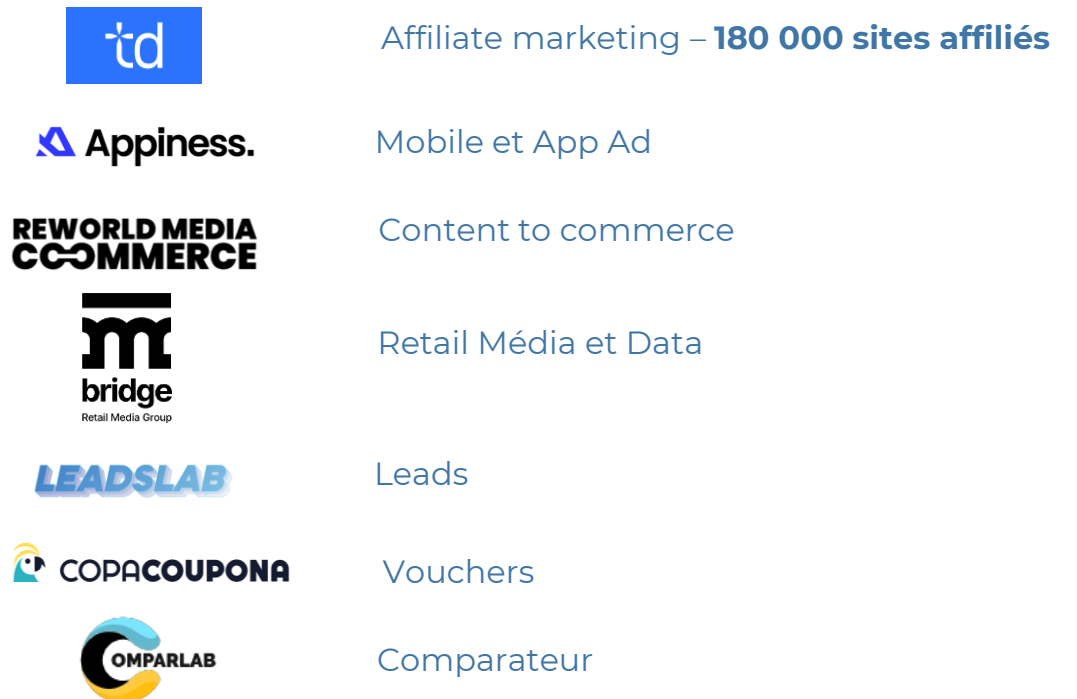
td

Affiliate marketing – **180 000 sites affiliés**

Appiness.

Mobile et App Ad

REWORLD MEDIA COMMERCE

Content to commerce

bridge
Retail Media Group

Retail Média et Data

LEADSLAB

Leads

COPACOUPONA

Vouchers

COMPARLAB

Comparateur